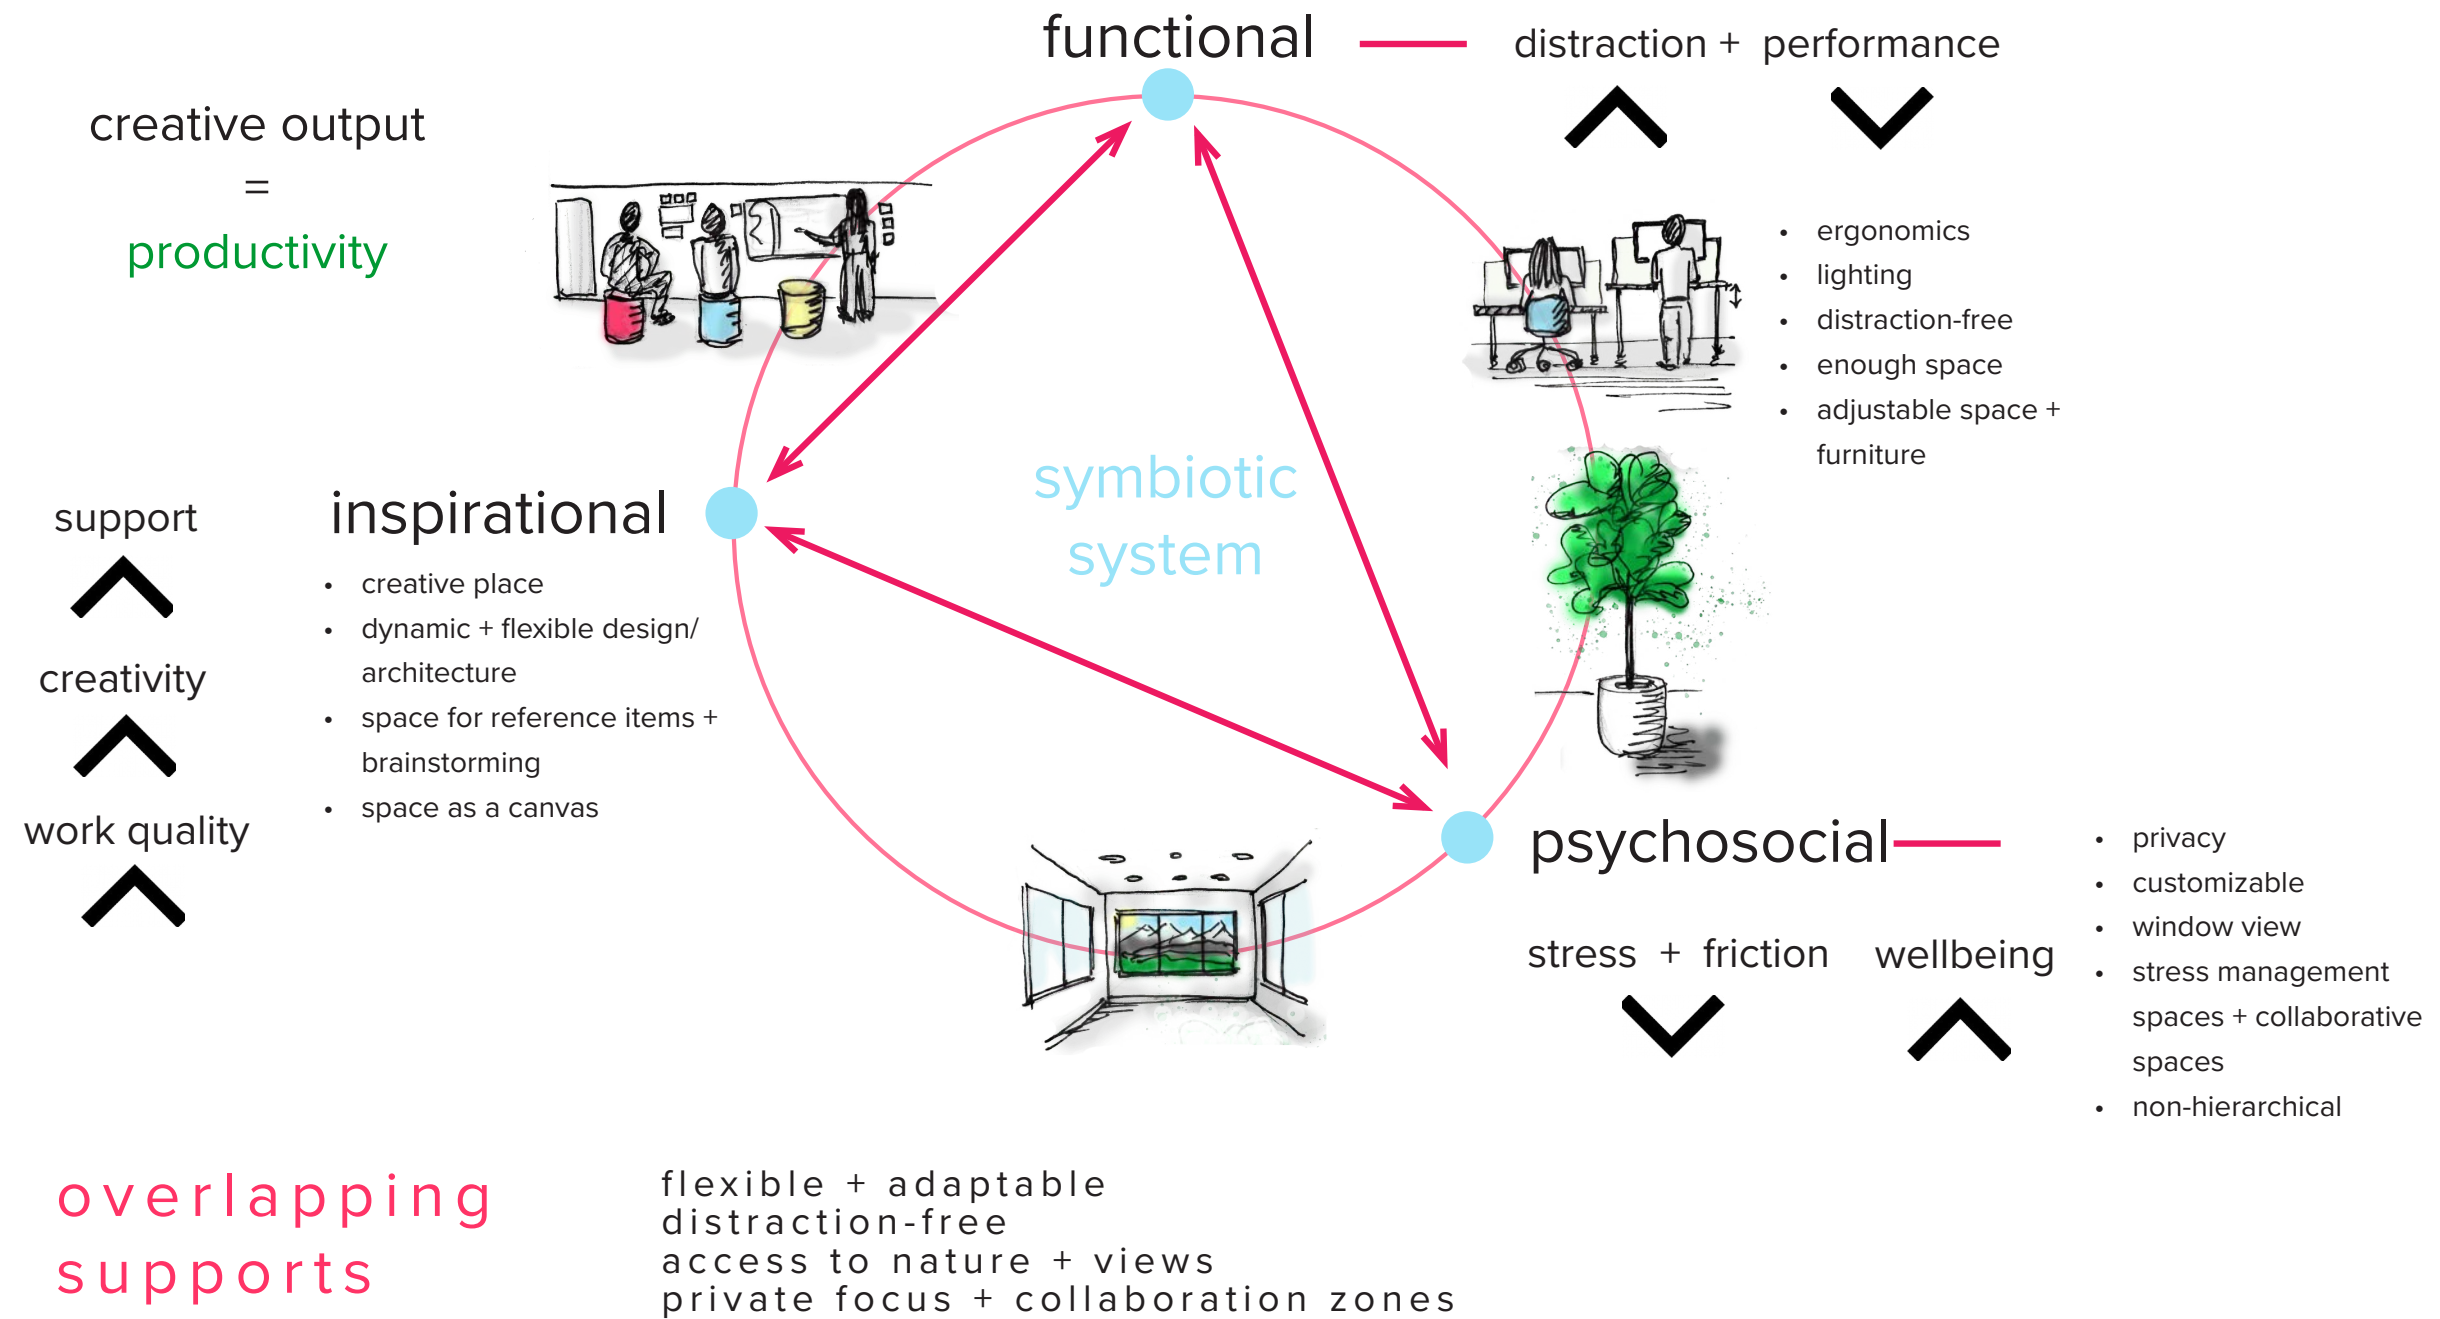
creative output
=
productivity

functional

distraction + performance

- ergonomics
- lighting
- distraction-free
- enough space
- adjustable space + furniture

support

creativity

work quality

inspirational

- creative place
- dynamic + flexible design/ architecture
- space for reference items + brainstorming
- space as a canvas

symbiotic system

psychosocial

stress + friction

wellbeing

- privacy
- customizable
- window view
- stress management spaces + collaborative spaces
- non-hierarchical

overlapping supports

flexible + adaptable
distraction-free
access to nature + views
private focus + collaboration zones